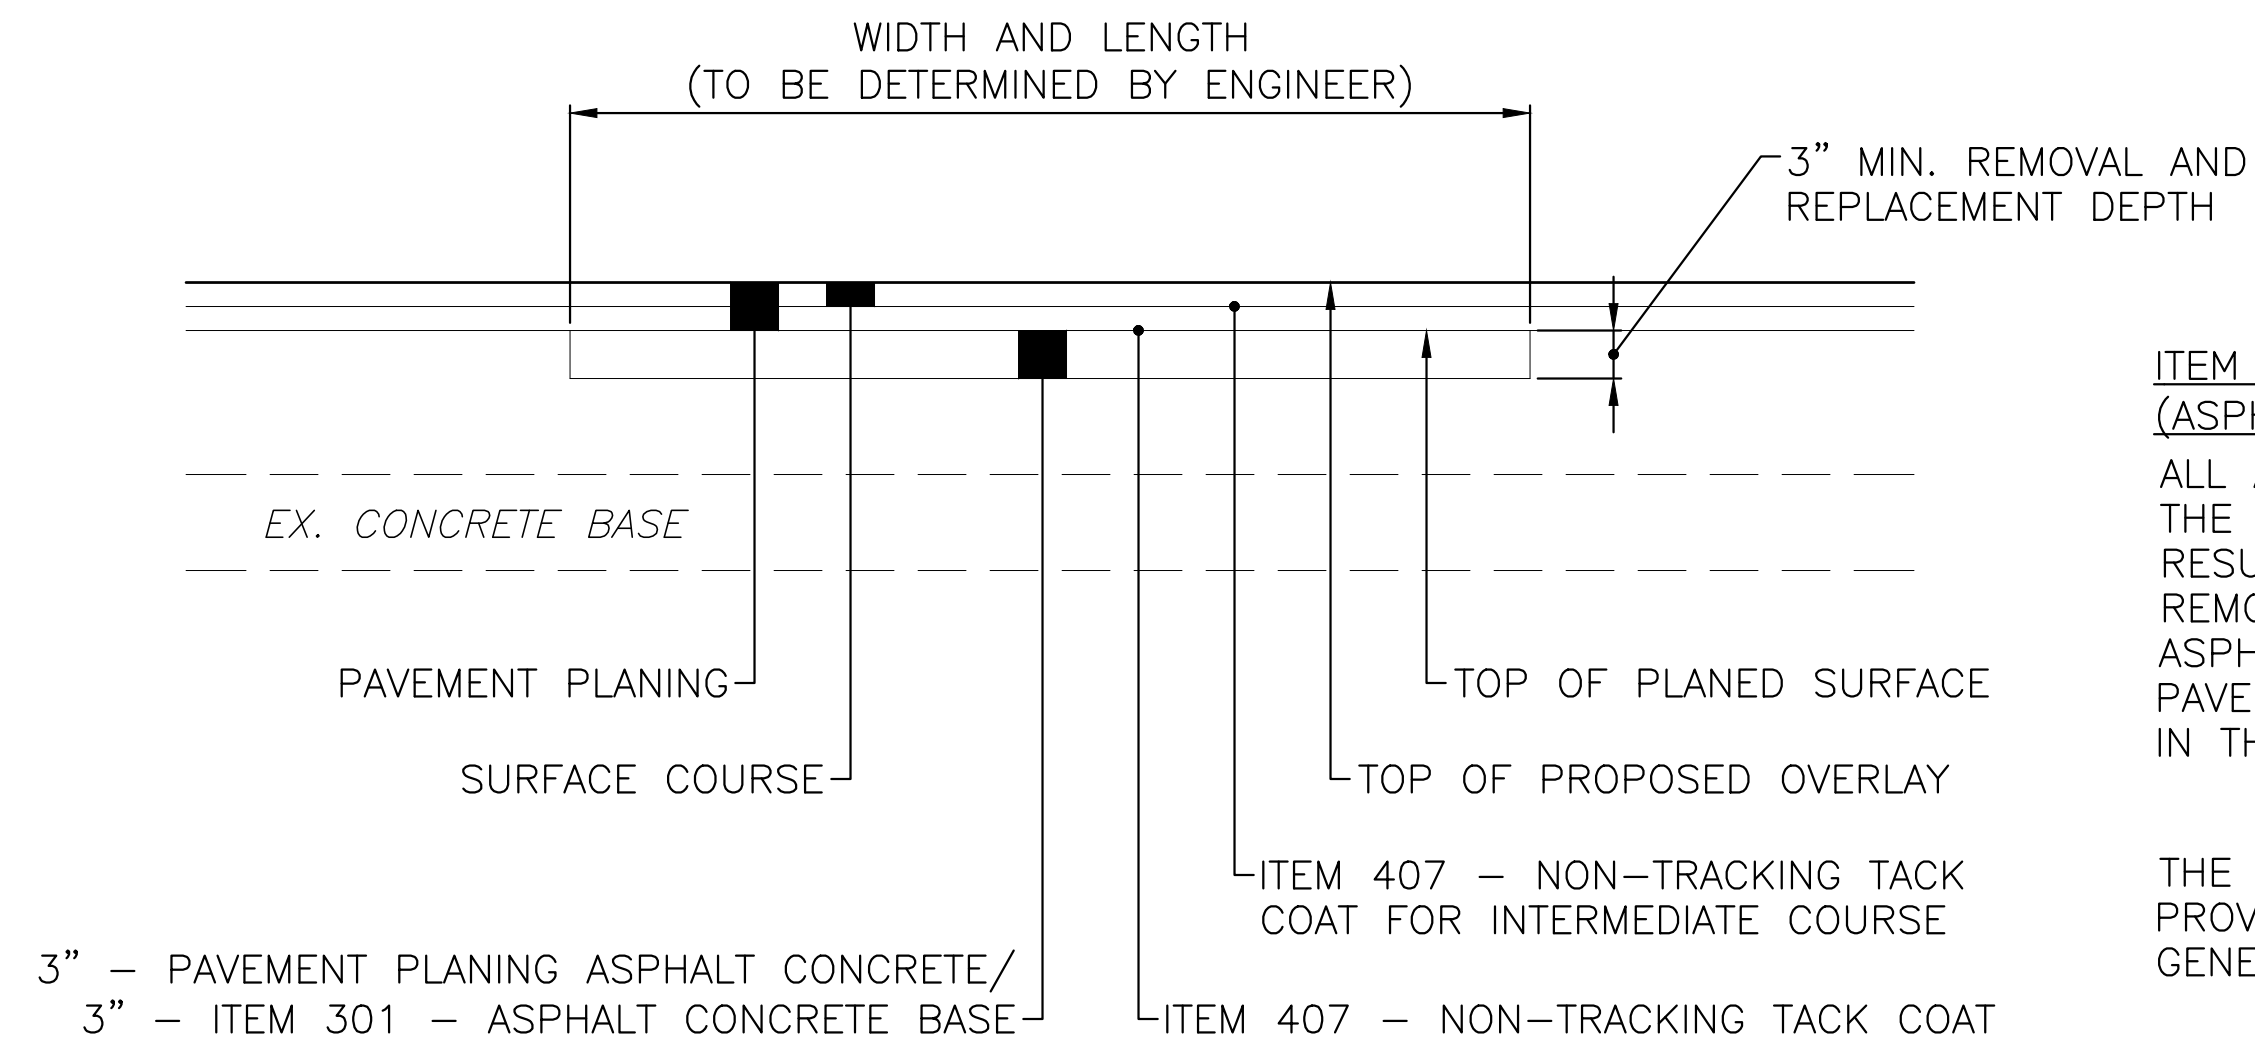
WIDTH AND LENGTH
(TO BE DETERMINED BY ENGINEER)

3" MIN. REMOVAL AND REPLACEMENT DEPTH

ITEM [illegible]
(ASP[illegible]

ALL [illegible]
THE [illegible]
RESU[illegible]
REMO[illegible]
ASPH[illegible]
PAVE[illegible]
IN TH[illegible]

THE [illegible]
PROV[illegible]
GENE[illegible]

EX. CONCRETE BASE

PAVEMENT PLANING

TOP OF PLANED SURFACE

SURFACE COURSE

TOP OF PROPOSED OVERLAY

ITEM 407 – NON–TRACKING TACK COAT FOR INTERMEDIATE COURSE

3" – PAVEMENT PLANING ASPHALT CONCRETE/
3" – ITEM 301 – ASPHALT CONCRETE BASE

ITEM 407 – NON–TRACKING TACK COAT